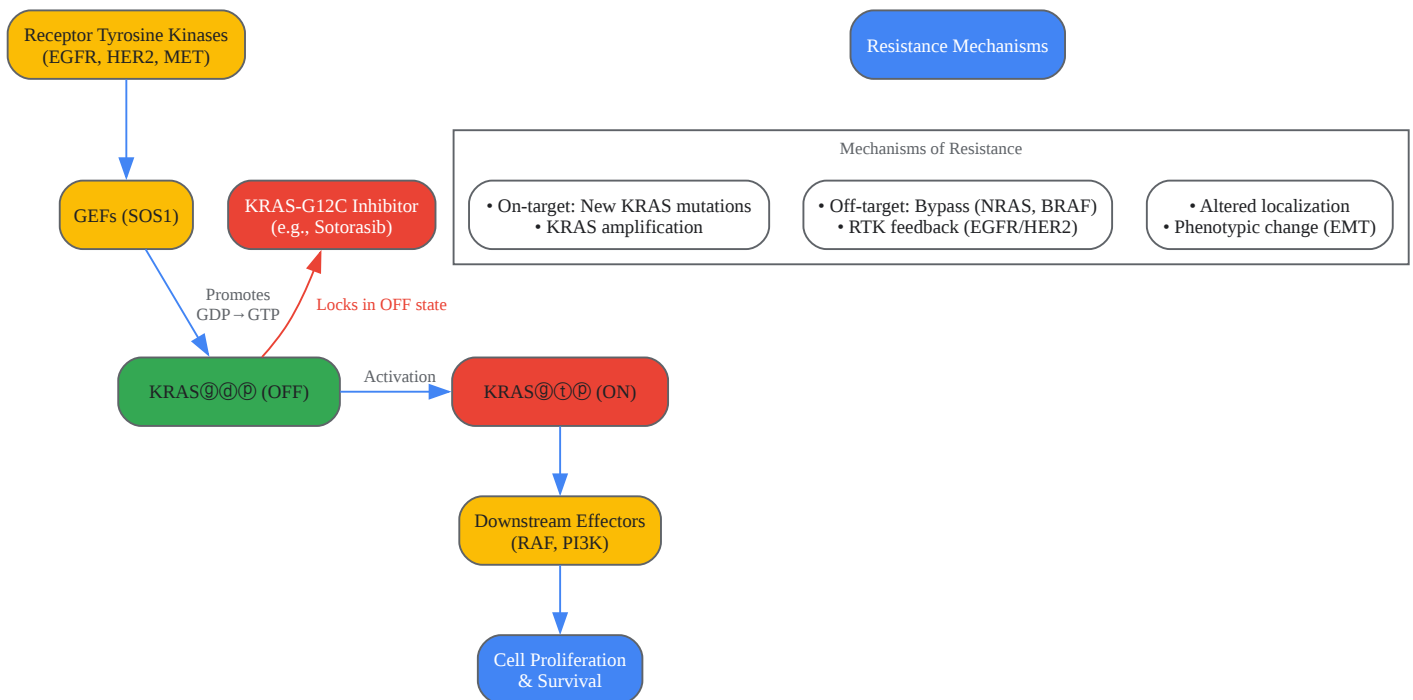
Receptor Tyrosine Kinases
(EGFR, HER2, MET)

Resistance Mechanisms

Mechanisms of Resistance

• On-target: New KRAS mutations
• KRAS amplification

• Off-target: Bypass (NRAS, BRAF)
• RTK feedback (EGFR/HER2)

• Altered localization
• Phenotypic change (EMT)

GEFs (SOS1)

KRAS-G12C Inhibitor
(e.g., Sotorasib)

Promotes
GDP→GTP

Locks in OFF state

KRASⓖⓓⓟ (OFF)

Activation

KRASⓖⓣⓟ (ON)

Downstream Effectors
(RAF, PI3K)

Cell Proliferation
& Survival